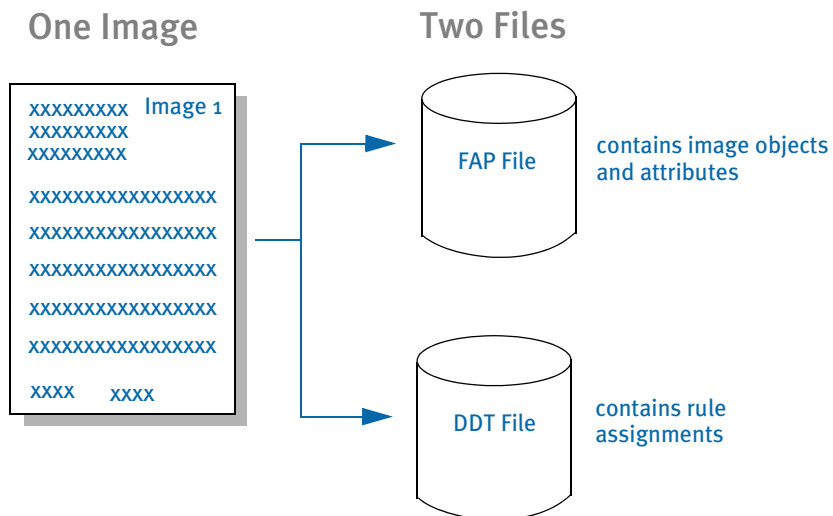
One Image

Two Files

xxxxxxxxx
xxxxxxxxx
xxxxxxxxx

Image 1

xxxxxxxxxxxxxxxxx
xxxxxxxxxxxxxxxxx
xxxxxxxxxxxxxxxxx
xxxxxxxxxxxxxxxxx
xxxxxxxxxxxxxxxxx

xxxx xxxx

FAP File

contains image objects and attributes

DDT File

contains rule assignments